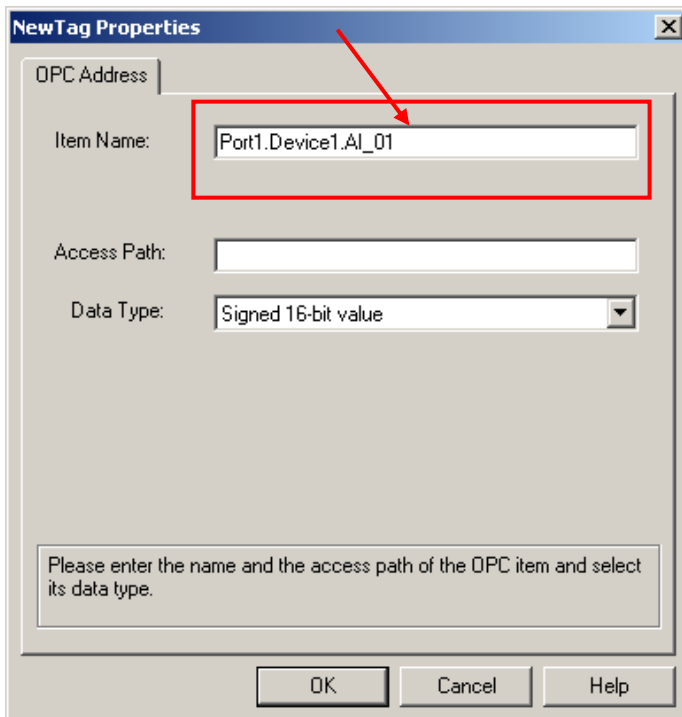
NewTag Properties

OPC Address

Item Name: Port1.Device1.AI_01

Access Path:

Data Type: Signed 16-bit value

Please enter the name and the access path of the OPC item and select its data type.

OK Cancel Help